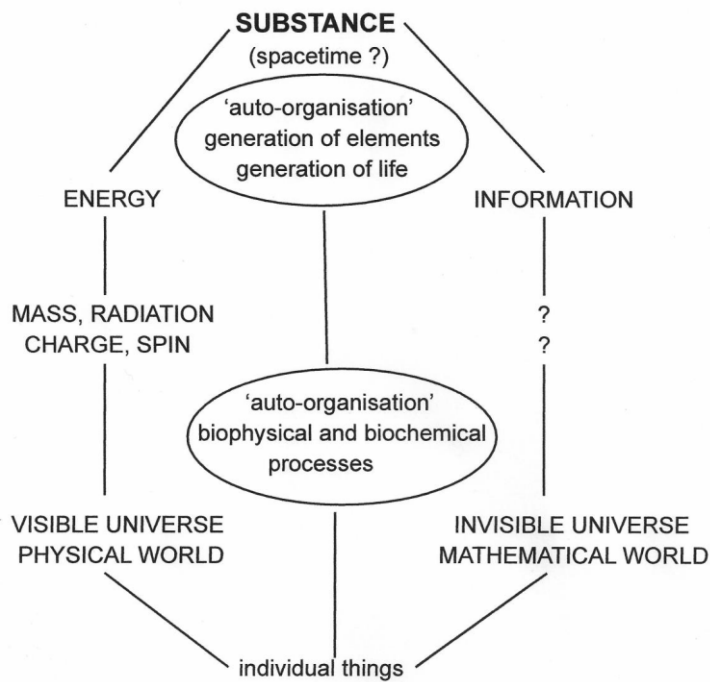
SUBSTANCE
(spacetime ?)

'auto-organisation'
generation of elements
generation of life

ENERGY

INFORMATION

MASS, RADIATION
CHARGE, SPIN

?
?

'auto-organisation'
biophysical and biochemical
processes

VISIBLE UNIVERSE
PHYSICAL WORLD

INVISIBLE UNIVERSE
MATHEMATICAL WORLD

individual things